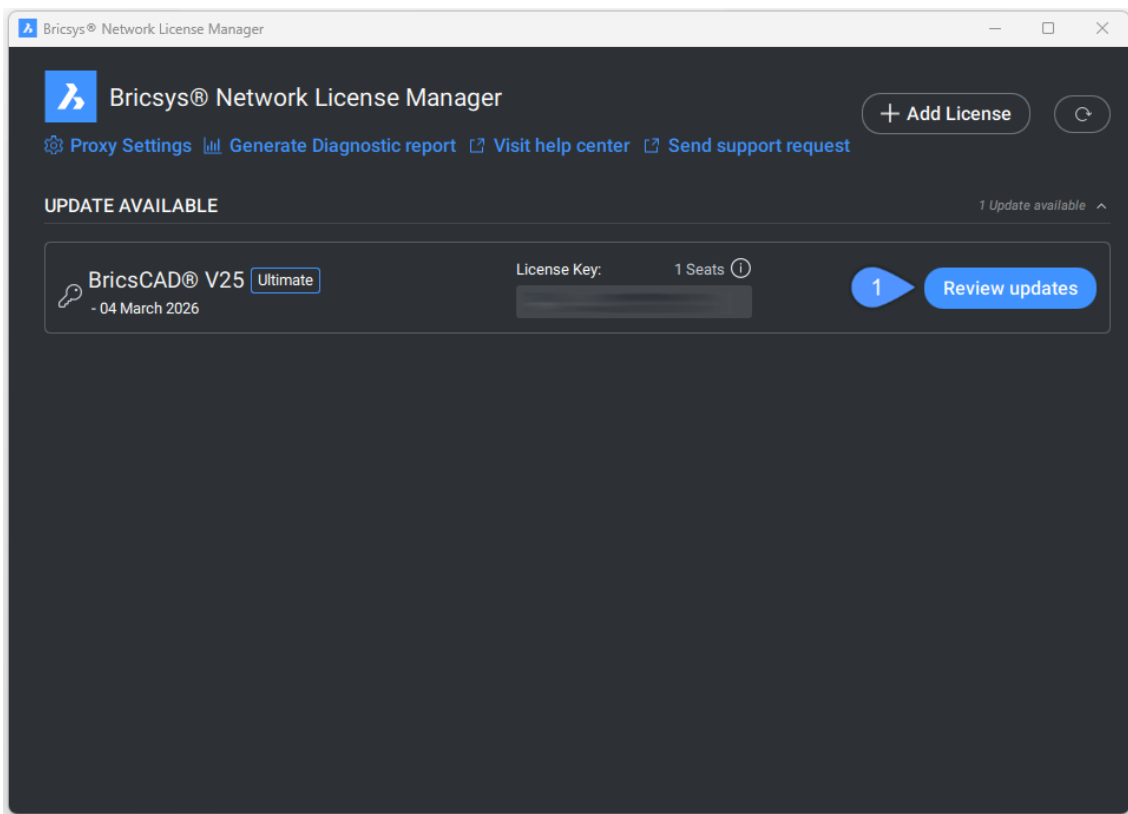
Bricsys® Network License Manager

Bricsys® Network License Manager

+ Add License

Proxy Settings Generate Diagnostic report Visit help center Send support request

UPDATE AVAILABLE

1 Update available

BricsCAD® V25 Ultimate
- 04 March 2026

License Key: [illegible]

1 Seats

1

Review updates